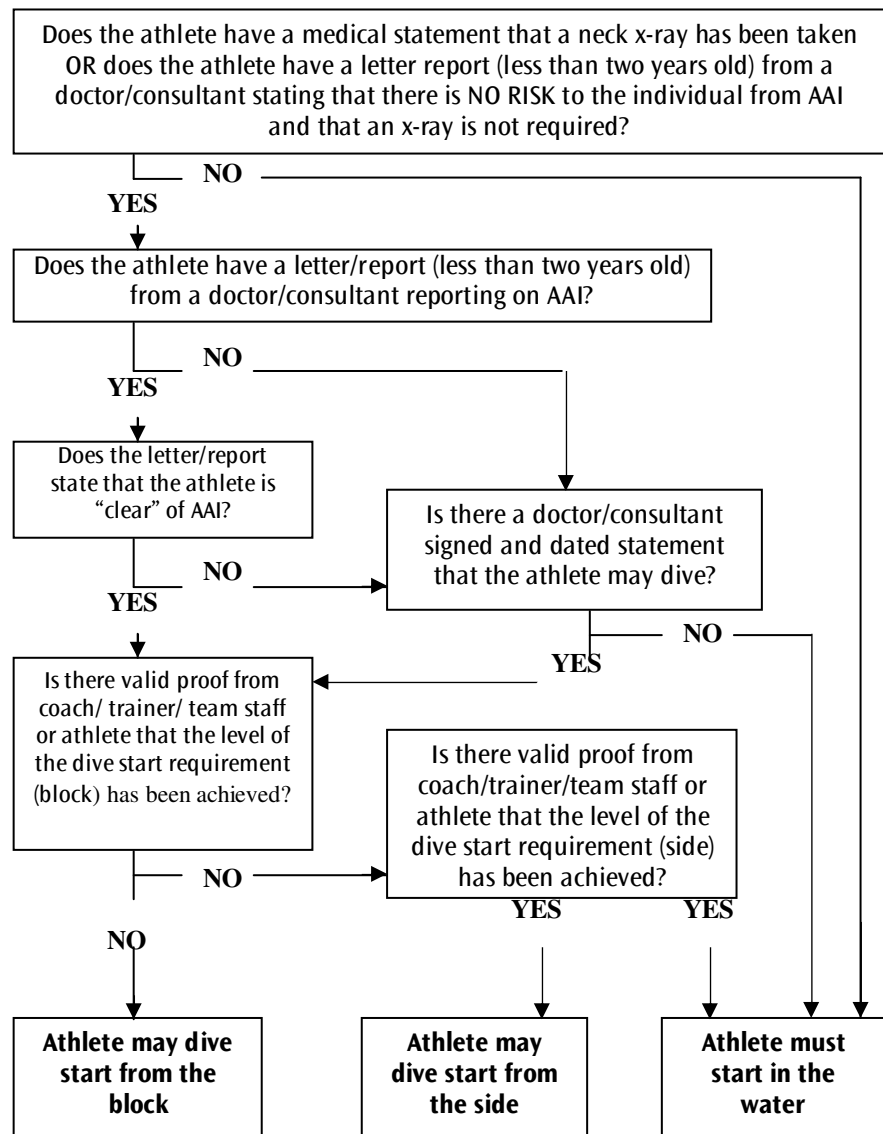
Does the athlete have a medical statement that a neck x-ray has been taken OR does the athlete have a letter report (less than two years old) from a doctor/consultant stating that there is NO RISK to the individual from AAI and that an x-ray is not required?

NO

YES

Does the athlete have a letter/report (less than two years old) from a doctor/consultant reporting on AAI?

NO

YES

Does the letter/report state that the athlete is "clear" of AAI?

Is there a doctor/consultant signed and dated statement that the athlete may dive?

NO

YES

NO

YES

Is there valid proof from coach/ trainer/ team staff or athlete that the level of the dive start requirement (block) has been achieved?

Is there valid proof from coach/trainer/team staff or athlete that the level of the dive start requirement (side) has been achieved?

NO

YES

YES

NO

Athlete may dive start from the block

Athlete may dive start from the side

Athlete must start in the water